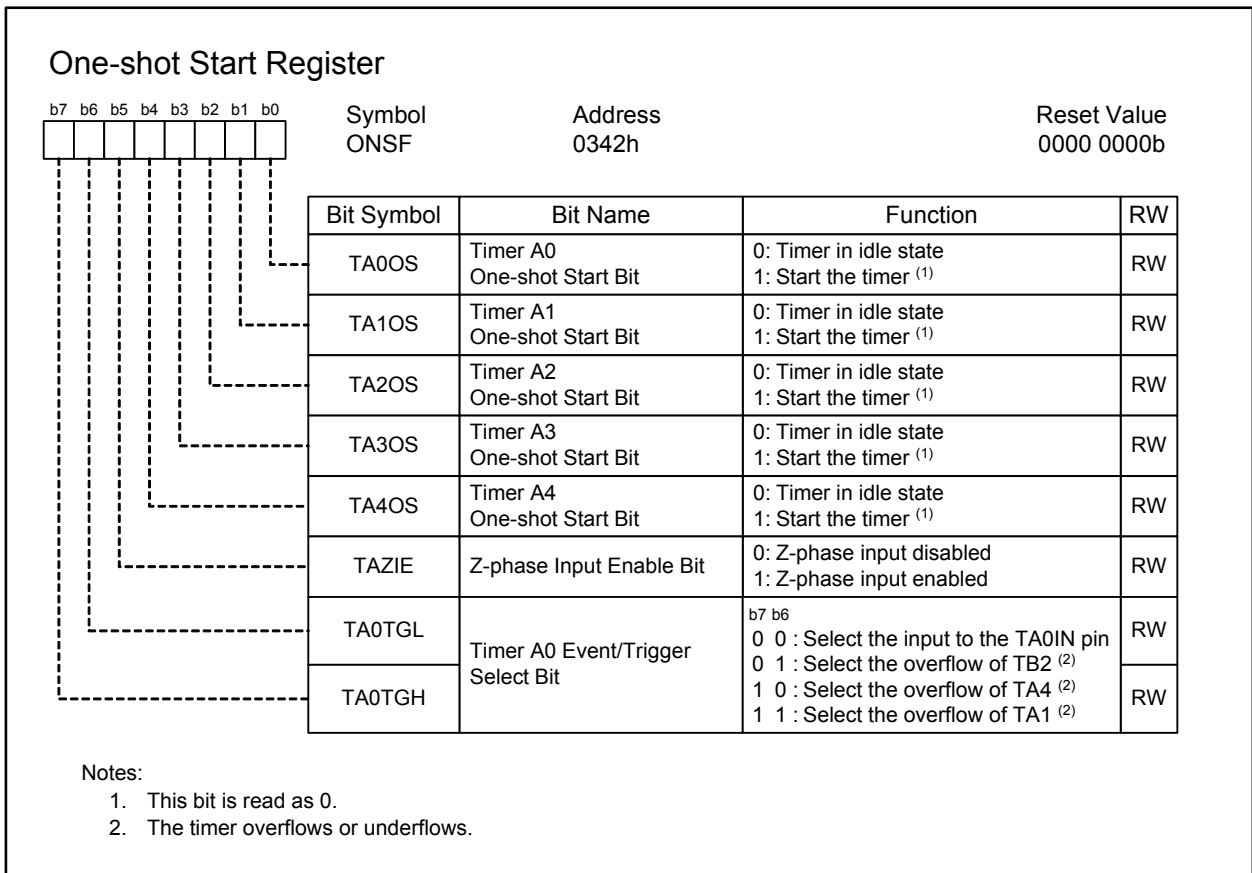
One-shot Start Register

b7 b6 b5 b4 b3 b2 b1 b0

Symbol
ONSF

Address
0342h

Reset Value
0000 0000b

| Bit Symbol | Bit Name | Function | RW |
|---|---|---|---|
| TA0OS | Timer A0 One-shot Start Bit | 0: Timer in idle state 1: Start the timer $^{(1)}$ | RW |
| TA1OS | Timer A1 One-shot Start Bit | 0: Timer in idle state 1: Start the timer $^{(1)}$ | RW |
| TA2OS | Timer A2 One-shot Start Bit | 0: Timer in idle state 1: Start the timer $^{(1)}$ | RW |
| TA3OS | Timer A3 One-shot Start Bit | 0: Timer in idle state 1: Start the timer $^{(1)}$ | RW |
| TA4OS | Timer A4 One-shot Start Bit | 0: Timer in idle state 1: Start the timer $^{(1)}$ | RW |
| TAZIE | Z-phase Input Enable Bit | 0: Z-phase input disabled 1: Z-phase input enabled | RW |
| TA0TGL | Timer A0 Event/Trigger Select Bit | b7 b6 0 0 : Select the input to the TA0IN pin 0 1 : Select the overflow of TB2 $^{(2)}$ 1 0 : Select the overflow of TA4 $^{(2)}$ 1 1 : Select the overflow of TA1 $^{(2)}$ | RW |
| TA0TGH | | | RW |

Notes:
1. This bit is read as 0.
2. The timer overflows or underflows.